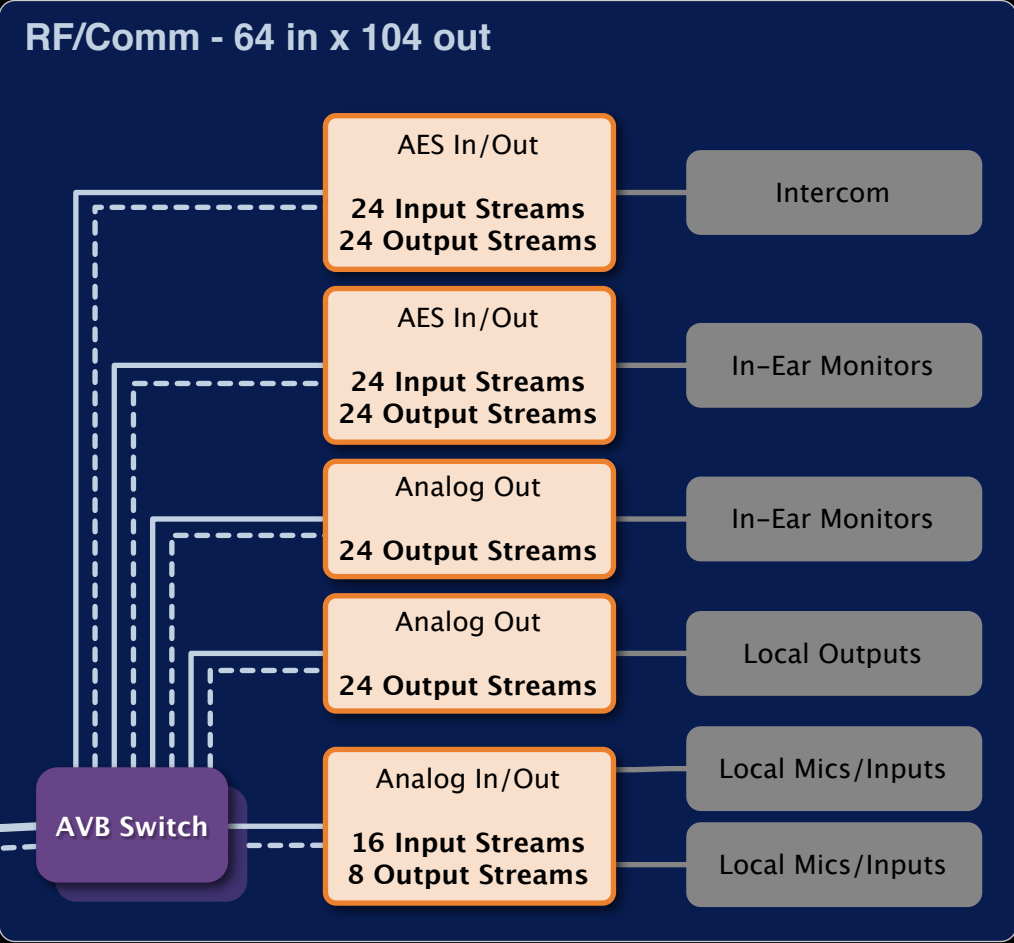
RF/Comm - 64 in x 104 out

AES In/Out

24 Input Streams
24 Output Streams

Intercom

AES In/Out

24 Input Streams
24 Output Streams

In-Ear Monitors

Analog Out

24 Output Streams

In-Ear Monitors

Analog Out

24 Output Streams

Local Outputs

AVB Switch

Analog In/Out

16 Input Streams
8 Output Streams

Local Mics/Inputs

Local Mics/Inputs